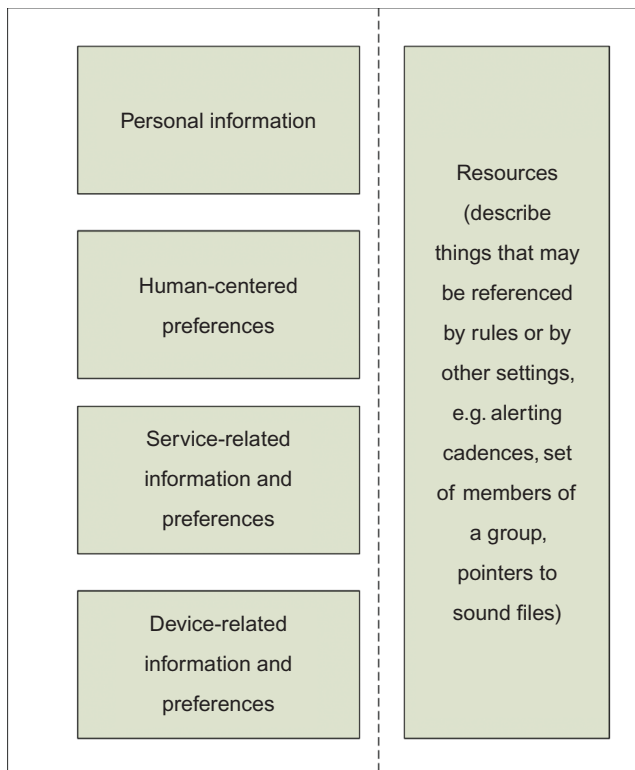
Personal information

Human-centered preferences

Service-related information and preferences

Device-related information and preferences

Resources (describe things that may be referenced by rules or by other settings, e.g. alerting cadences, set of members of a group, pointers to sound files)